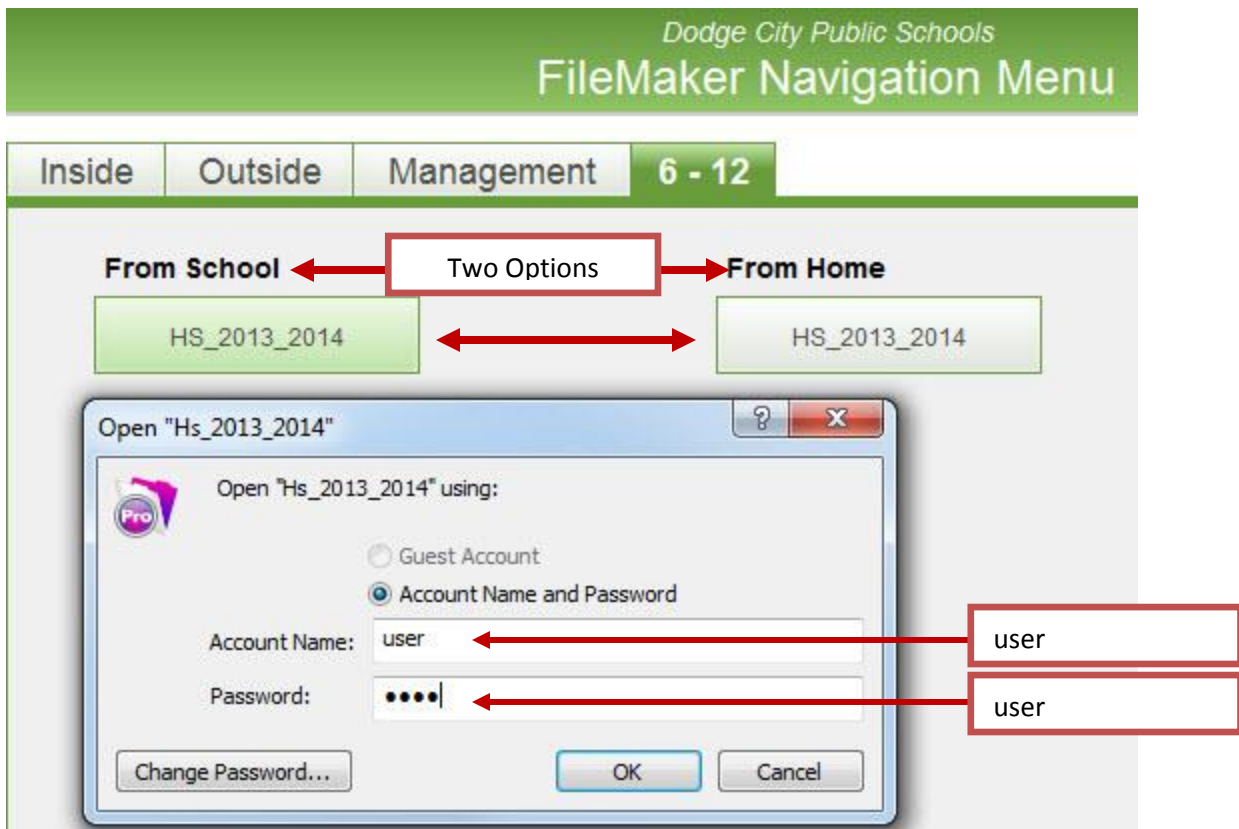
Dodge City Public Schools
FileMaker Navigation Menu

Inside | Outside | Management | 6 - 12

From School

Two Options

From Home

HS_2013_2014

HS_2013_2014

Open "Hs_2013_2014"

?

X

Open "Hs_2013_2014" using:

Pro

Guest Account

Account Name and Password

Account Name: user

user

Password: ••••

user

Change Password...

OK

Cancel